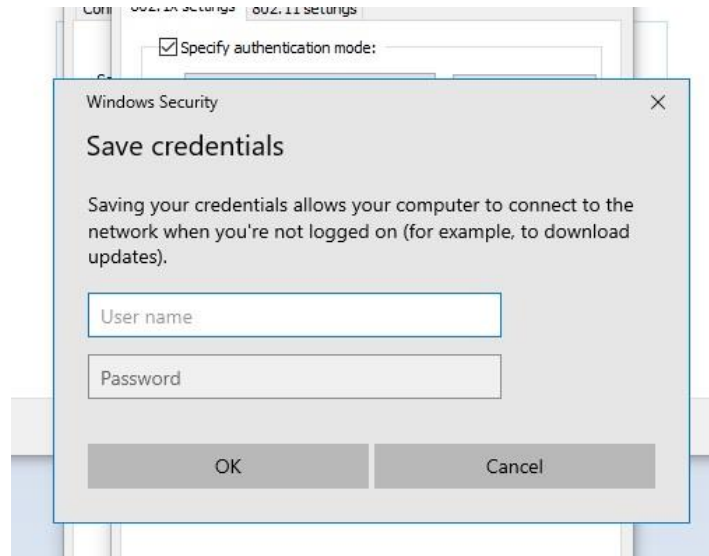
Con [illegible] 802.11 settings

Specify authentication mode:

Windows Security

×

Save credentials

Saving your credentials allows your computer to connect to the network when you're not logged on (for example, to download updates).

User name

Password

OK

Cancel